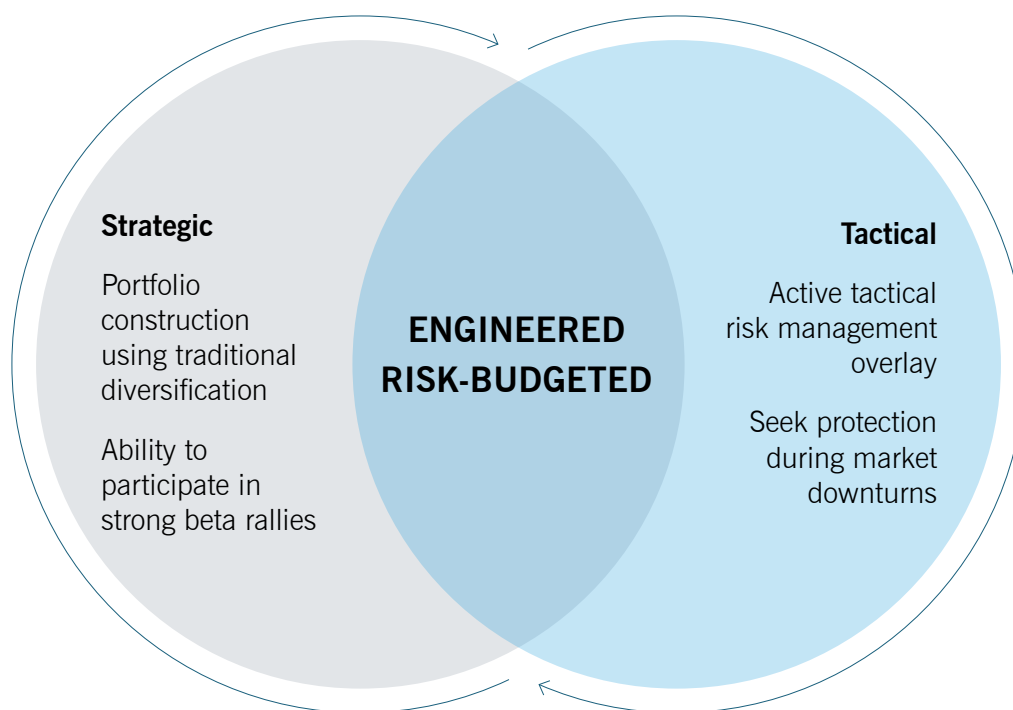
Strategic

Portfolio construction using traditional diversification

Ability to participate in strong beta rallies

ENGINEERED RISK-BUDGETED

Tactical

Active tactical risk management overlay

Seek protection during market downturns